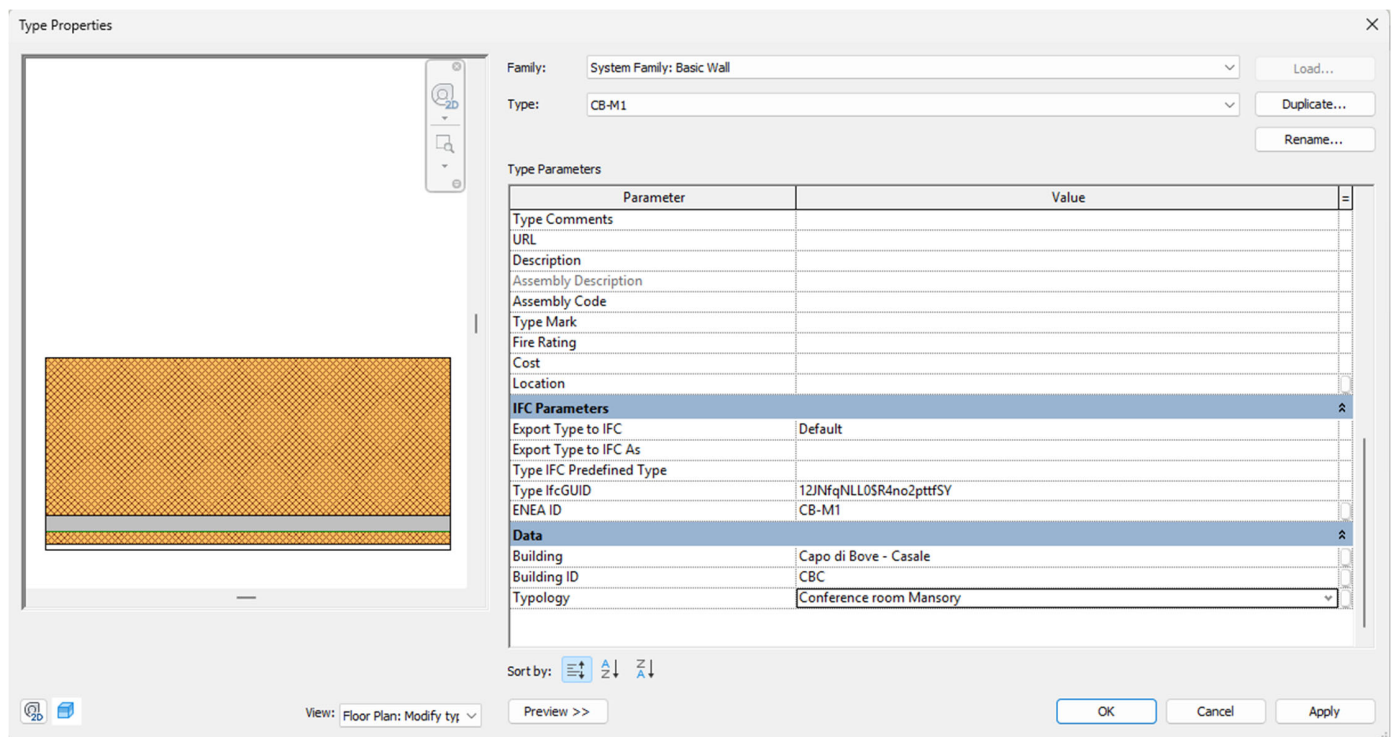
Type Properties

Family: System Family: Basic Wall
Load...
Type: CB-M1
Duplicate...
Rename...

Type Parameters

| Parameter | Value |
|---|---|
| Type Comments | |
| URL | |
| Description | |
| Assembly Description | |
| Assembly Code | |
| Type Mark | |
| Fire Rating | |
| Cost | |
| Location | |
| IFC Parameters | |
| Export Type to IFC | Default |
| Export Type to IFC As | |
| Type IFC Predefined Type | |
| Type IfcGUID | 12JNfqNLL0$R4no2pttfSY |
| ENEA ID | CB-M1 |
| Data | |
| Building | Capo di Bove - Casale |
| Building ID | CBC |
| Typology | Conference room Mansory |

Sort by:

View: Floor Plan: Modify typ
Preview >>
OK
Cancel
Apply